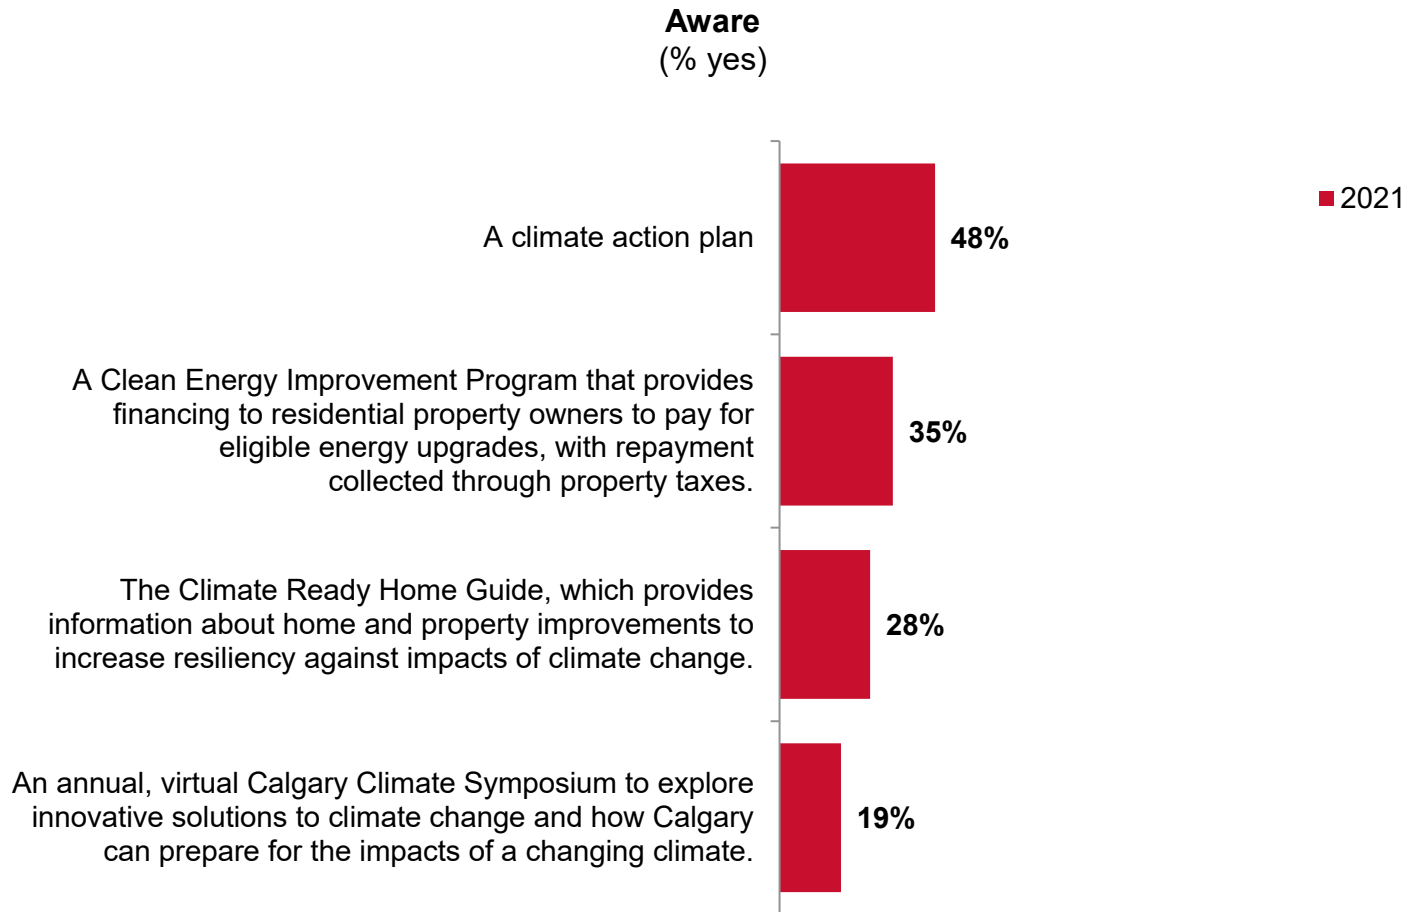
Aware
(% yes)

2021

A climate action plan 48%

A Clean Energy Improvement Program that provides financing to residential property owners to pay for eligible energy upgrades, with repayment collected through property taxes. 35%

The Climate Ready Home Guide, which provides information about home and property improvements to increase resiliency against impacts of climate change. 28%

An annual, virtual Calgary Climate Symposium to explore innovative solutions to climate change and how Calgary can prepare for the impacts of a changing climate. 19%